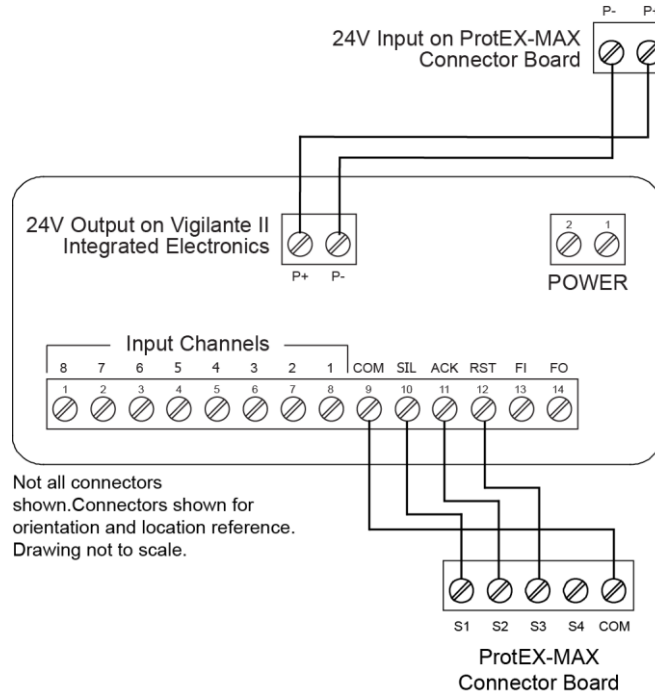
P-

P+

24V Input on ProtEX-MAX Connector Board

24V Output on Vigilante II Integrated Electronics

P+ P-

2 1

POWER

Input Channels

8 7 6 5 4 3 2 1 COM SIL ACK RST FI FO

1 2 3 4 5 6 7 8 9 10 11 12 13 14

Not all connectors shown.Connectors shown for orientation and location reference. Drawing not to scale.

S1 S2 S3 S4 COM

ProtEX-MAX Connector Board